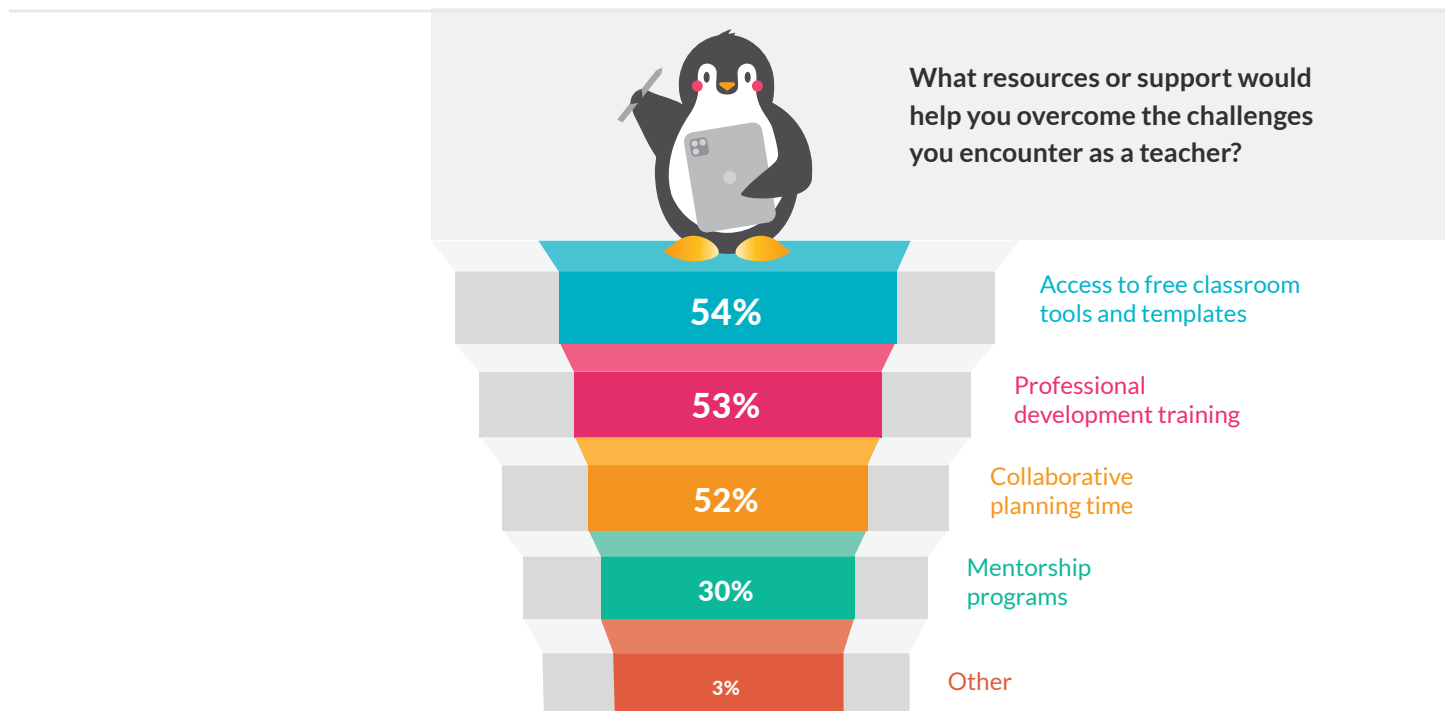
What resources or support would help you overcome the challenges you encounter as a teacher?

54%
Access to free classroom tools and templates

53%
Professional development training

52%
Collaborative planning time

30%
Mentorship programs

3%
Other